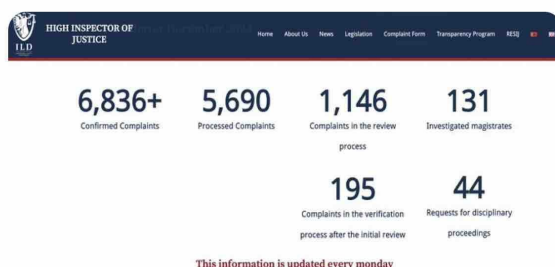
ILD

HIGH INSPECTOR OF JUSTICE

Home About Us News Legislation Complaint Form Transparency Program RESJ

6,836+
Confirmed Complaints

5,690
Processed Complaints

1,146
Complaints in the review process

131
Investigated magistrates

195
Complaints in the verification process after the initial review

44
Requests for disciplinary proceedings

This information is updated every monday